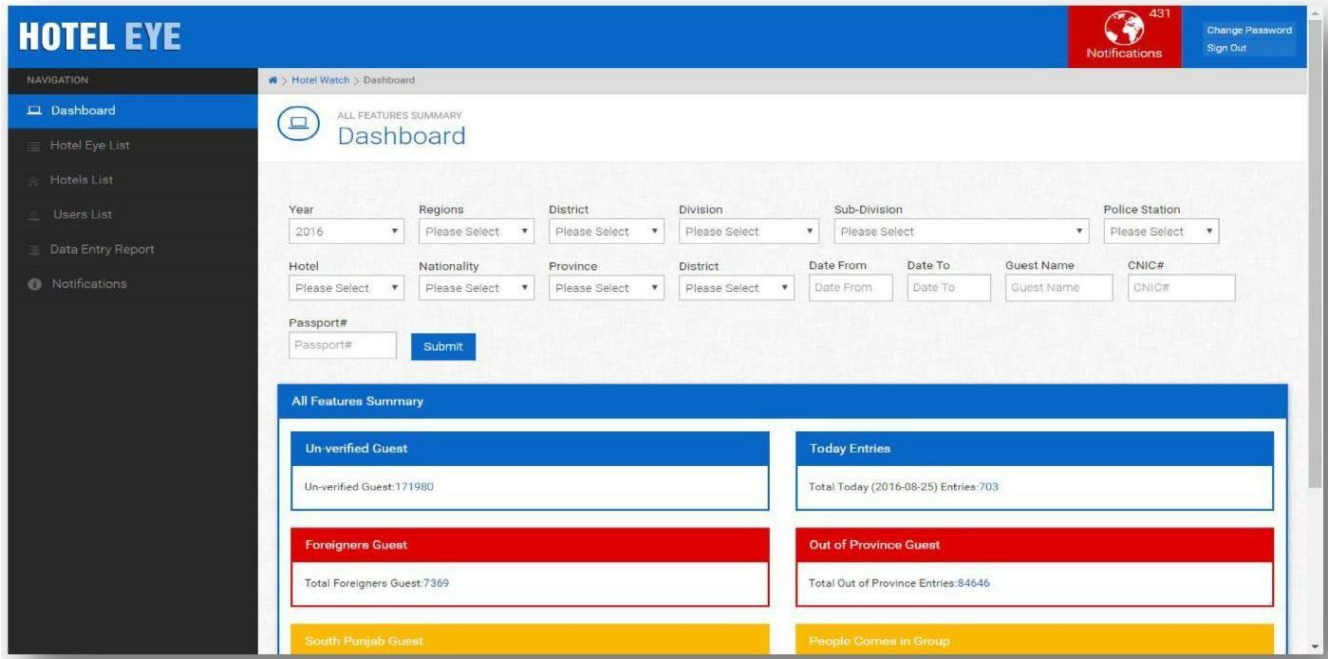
HOTEL EYE

431
Notifications

Change Password
Sign Out

NAVIGATION
Dashboard
Hotel Eye List
Hotels List
Users List
Data Entry Report
Notifications

> Hotel Watch > Dashboard

ALL FEATURES SUMMARY
Dashboard

Year
2016
Regions
Please Select
District
Please Select
Division
Please Select
Sub-Division
Please Select
Police Station
Please Select

Hotel
Please Select
Nationality
Please Select
Province
Please Select
District
Please Select
Date From
Date From
Date To
Date To
Guest Name
Guest Name
CNIC#
CNIC#

Passport#
Passport#
Submit

All Features Summary

Un-verified Guest
Un-verified Guest:171980

Today Entries
Total Today (2016-08-25) Entries:703

Foreigners Guest
Total Foreigners Guest:7369

Out of Province Guest
Total Out of Province Entries:84646

South Punjab Guest

People Comes in Group